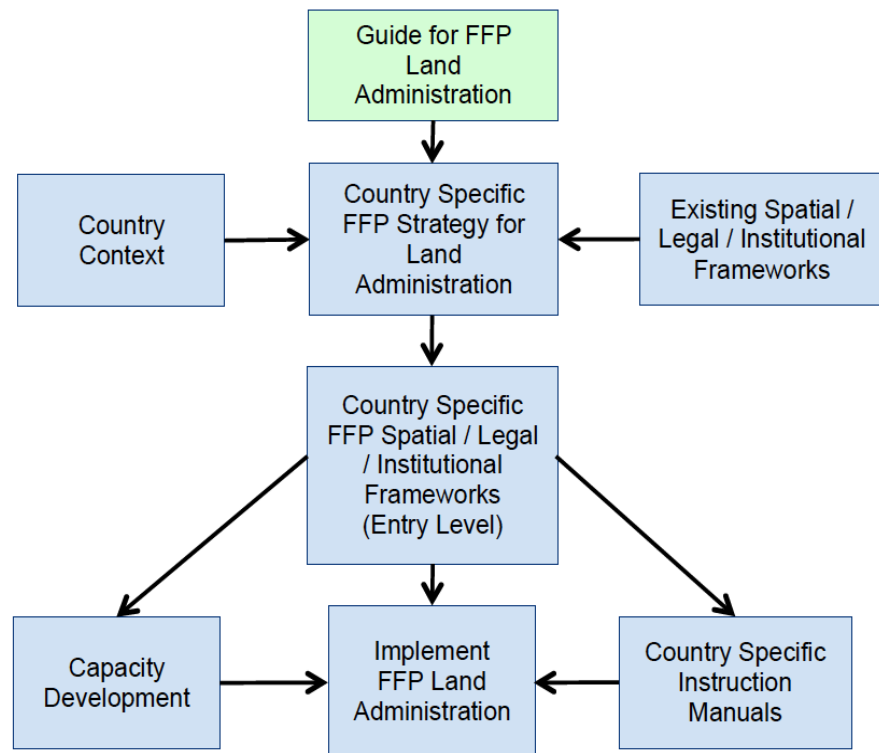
Guide for FFP Land Administration

Country Context

Country Specific FFP Strategy for Land Administration

Existing Spatial / Legal / Institutional Frameworks

Country Specific FFP Spatial / Legal / Institutional Frameworks (Entry Level)

Capacity Development

Implement FFP Land Administration

Country Specific Instruction Manuals